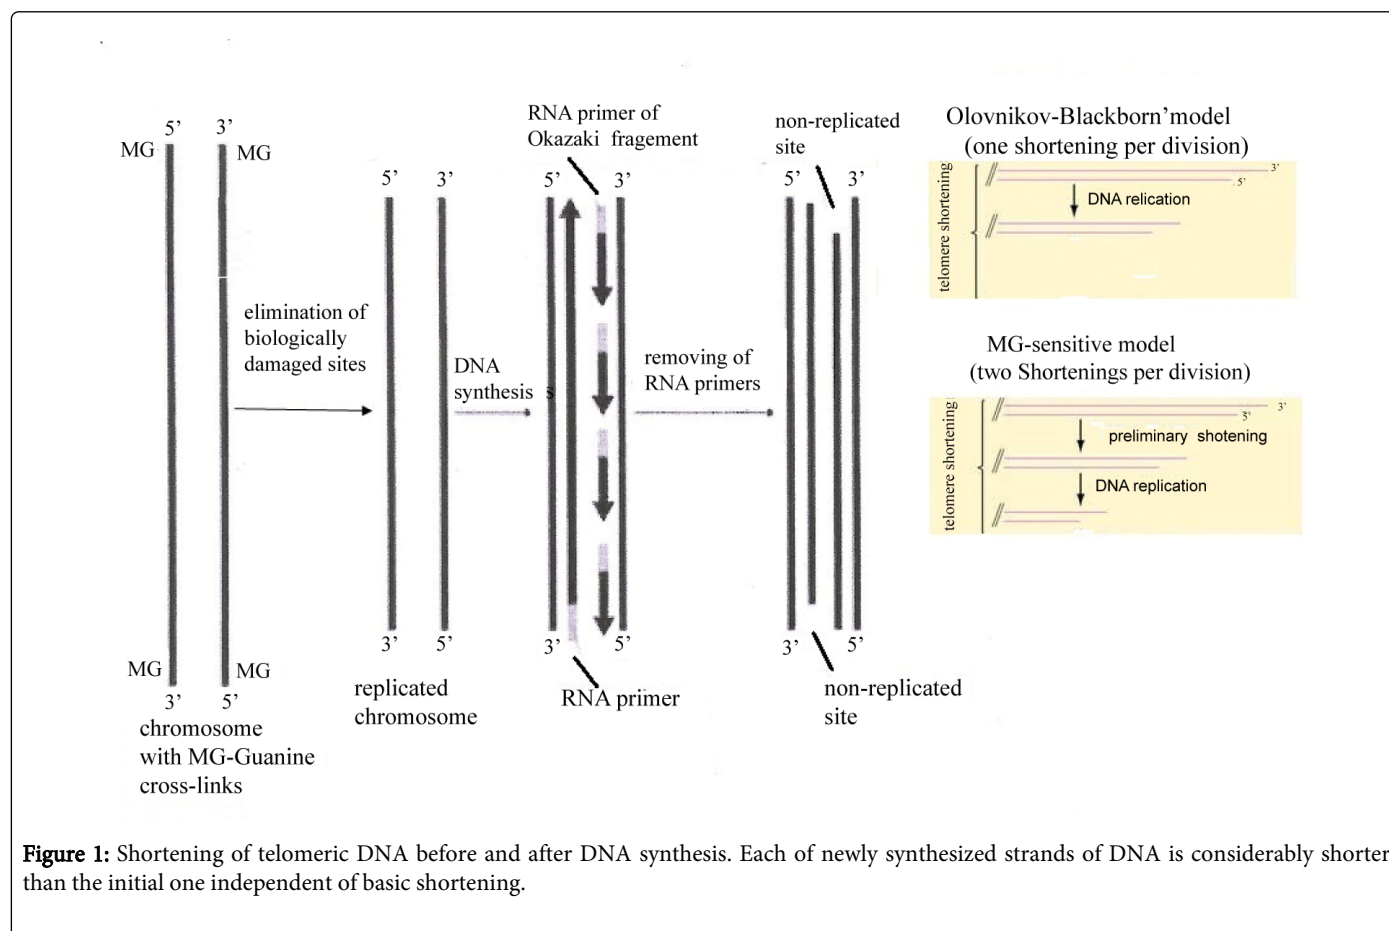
5' 3'
MG MG

elimination of biologically damaged sites

MG MG
3' 5'
chromosome with MG-Guanine cross-links

5' 3'

3' 5'
replicated chromosome

DNA synthesis

RNA primer of Okazaki fragement

5' 3'

3' 5'

RNA primer

removing of RNA primers

non-replicated site

5' 3'

3' 5'

non-replicated site

Olovnikov-Blackborn'model (one shortening per division)

telomere shortening

3'
5'
DNA relication

MG-sensitive model (two Shortenings per division)

telomere shortening

3'
3'
preliminary shotening
DNA replication

Figure 1: Shortening of telomeric DNA before and after DNA synthesis. Each of newly synthesized strands of DNA is considerably shorter than the initial one independent of basic shortening.